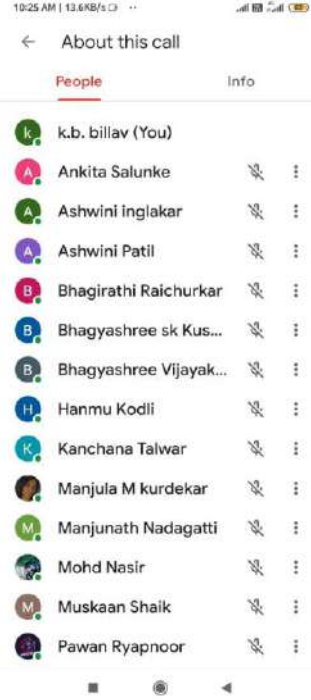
10:25 AM | 13.6KB/s ··

About this call

People

Info

k

k.b. billav (You)

A

Ankita Salunke

A

Ashwini inglakar

A

Ashwini Patil

B

Bhagirathi Raichurkar

B

Bhagyashree sk Kus...

B

Bhagyashree Vijayak...

H

Hanmu Kodli

K

Kanchana Talwar

Manjula M kurdekar

M

Manjunath Nadagatti

Mohd Nasir

M

Muskaan Shaik

Pawan Ryapnoor